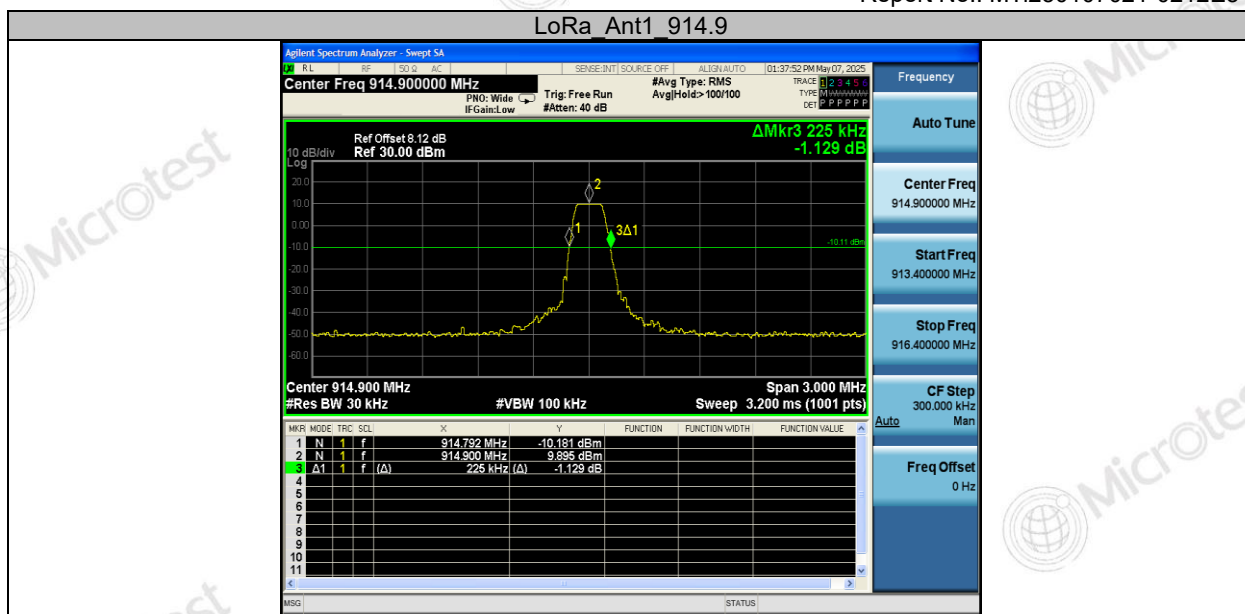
Report No.: MTi250407024-0242E3

LoRa_Ant1_914.9

Agilent Spectrum Analyzer - Swept SA

RL RF 50 Ω AC SENSE:INT SOURCE OFF ALIGN AUTO 01:37:52 PM May 07, 2025

Center Freq 914.900000 MHz

PNO: Wide IFGain:Low

Trig: Free Run #Atten: 40 dB

#Avg Type: RMS Avg|Hold:>100/100

TRACE 1 2 3 4 5 6 TYPE M DET P P P P P P

Frequency

Ref Offset 8.12 dB
10 dB/div Ref 30.00 dBm
Log

ΔMkr3 225 kHz
-1.129 dB

20.0
10.0
0.00
-10.0
-20.0
-30.0
-40.0
-50.0
-60.0

2
1
3Δ1
-10.11 dBm

Center 914.900 MHz
#Res BW 30 kHz
#VBW 100 kHz
Span 3.000 MHz
Sweep 3.200 ms (1001 pts)

| MKR | MODE | TRC | SCL | X | Y | FUNCTION | FUNCTION WIDTH | FUNCTION VALUE |
|---|---|---|---|---|---|---|---|---|
| 1 | N | 1 | f | 914.792 MHz | -10.181 dBm | | | |
| 2 | N | 1 | f | 914.900 MHz | 9.895 dBm | | | |
| 3 | Δ1 | 1 | f (Δ) | 225 kHz (Δ) | -1.129 dB | | | |
| 4 | | | | | | | | |
| 5 | | | | | | | | |
| 6 | | | | | | | | |
| 7 | | | | | | | | |
| 8 | | | | | | | | |
| 9 | | | | | | | | |
| 10 | | | | | | | | |
| 11 | | | | | | | | |

Auto Tune

Center Freq
914.900000 MHz

Start Freq
913.400000 MHz

Stop Freq
916.400000 MHz

CF Step
300.000 kHz
Auto Man

Freq Offset
0 Hz

MSG STATUS

Microtest